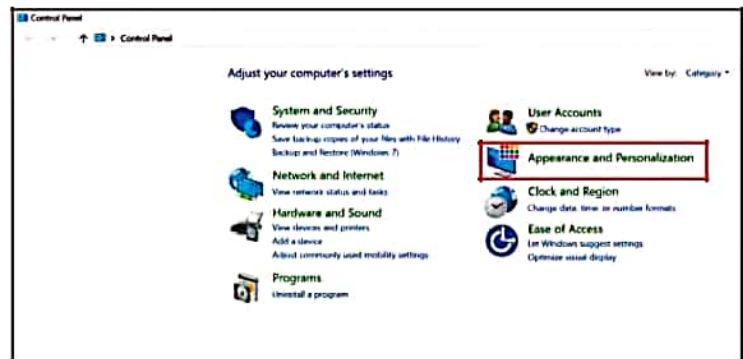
Control Panel

Control Panel

Adjust your computer's settings

View by: Category

System and Security
Review your computer's status
Save backup copies of your files with File History
Backup and Restore (Windows 7)

Network and Internet
View network status and tasks

Hardware and Sound
View devices and printers
Add a device
Adjust commonly used mobility settings

Programs
Uninstall a program

User Accounts
Change account type

Appearance and Personalization

Clock and Region
Change date, time, or number formats

Ease of Access
Let Windows suggest settings
Optimize visual display